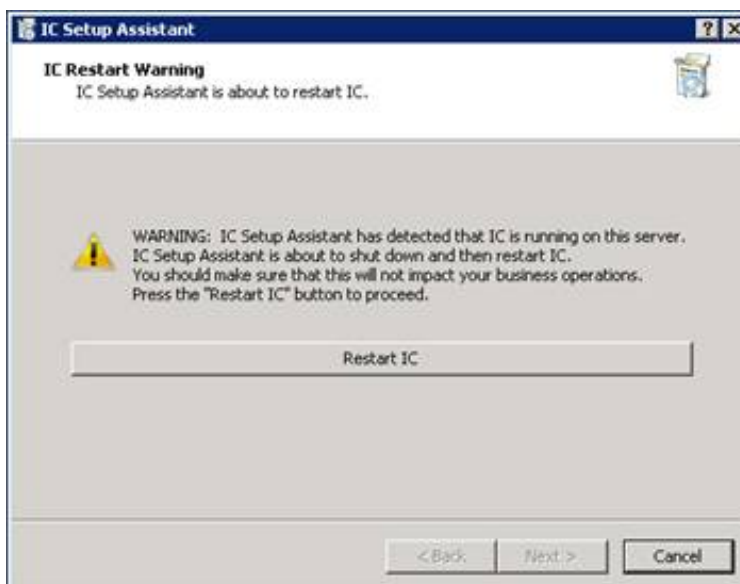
IC Setup Assistant

?

IC Restart Warning
IC Setup Assistant is about to restart IC.

WARNING: IC Setup Assistant has detected that IC is running on this server.
IC Setup Assistant is about to shut down and then restart IC.
You should make sure that this will not impact your business operations.
Press the "Restart IC" button to proceed.

Restart IC

< Back

Next >

Cancel